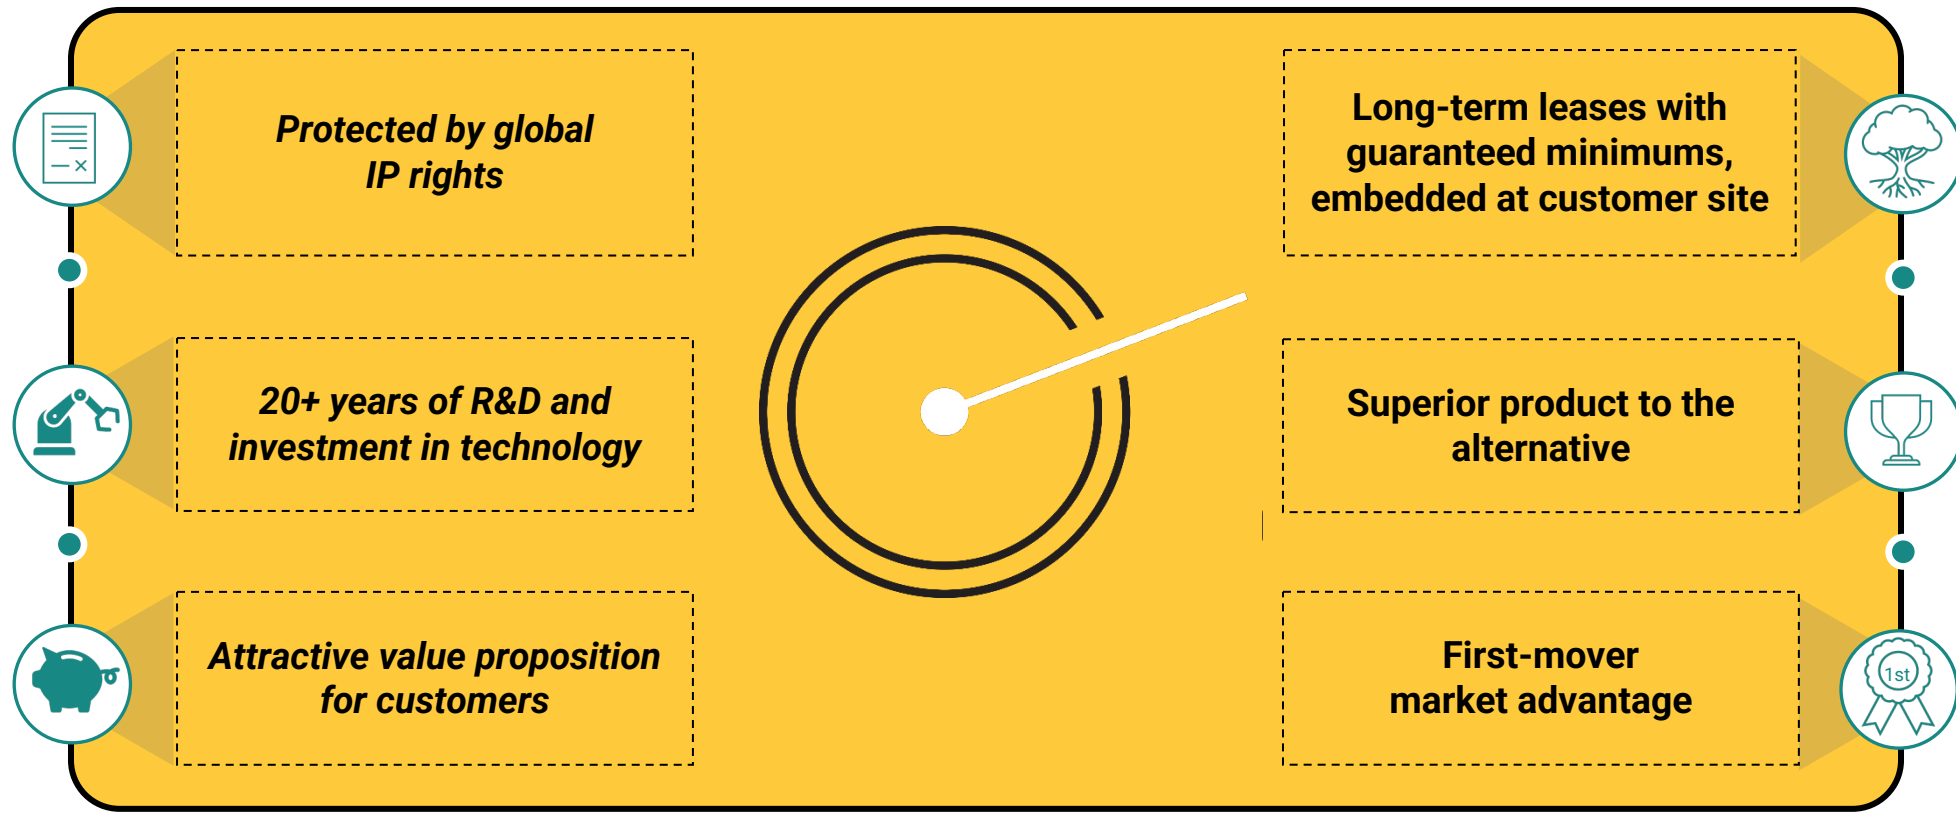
Protected by global IP rights

20+ years of R&D and investment in technology

Attractive value proposition for customers

Long-term leases with guaranteed minimums, embedded at customer site

Superior product to the alternative

First-mover market advantage

1st